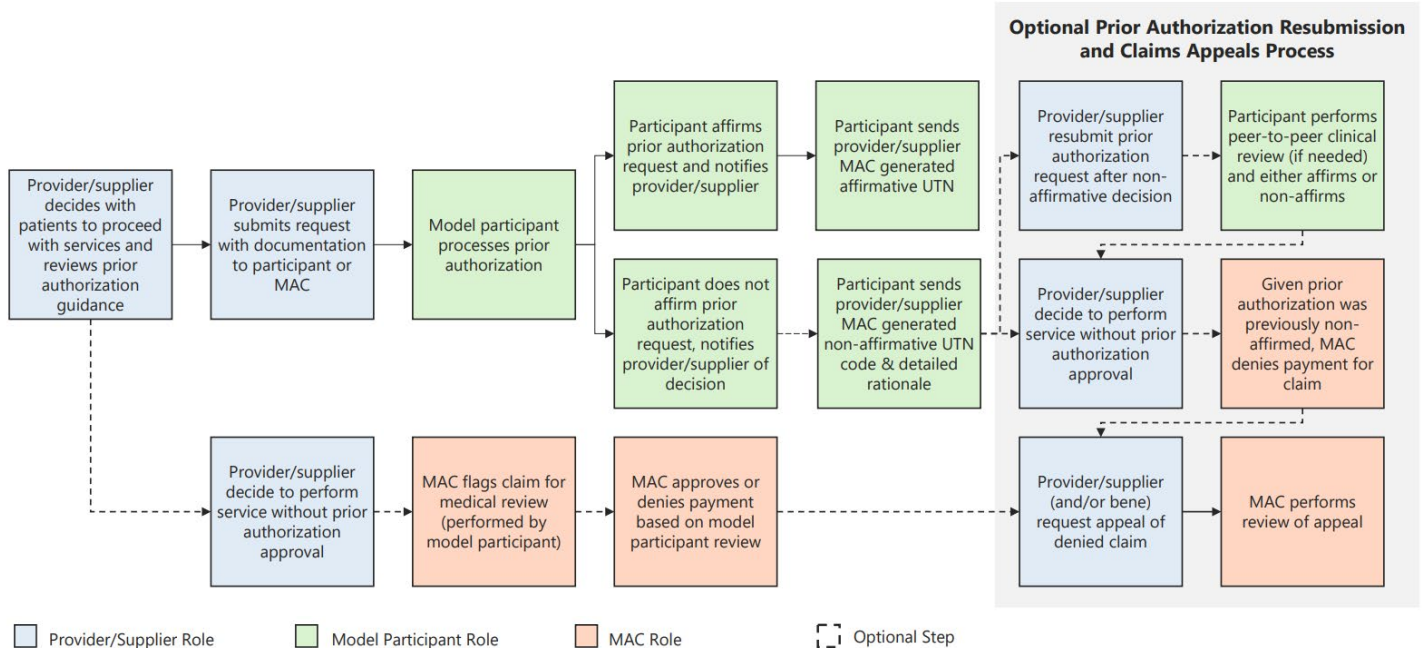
Optional Prior Authorization Resubmission and Claims Appeals Process

Provider/supplier decides with patients to proceed with services and reviews prior authorization guidance

Provider/supplier submits request with documentation to participant or MAC

Model participant processes prior authorization

Participant affirms prior authorization request and notifies provider/supplier

Participant sends provider/supplier MAC generated affirmative UTN

Participant does not affirm prior authorization request, notifies provider/supplier of decision

Participant sends provider/supplier MAC generated non-affirmative UTN code & detailed rationale

Provider/supplier resubmit prior authorization request after non-affirmative decision

Participant performs peer-to-peer clinical review (if needed) and either affirms or non-affirms

Provider/supplier decide to perform service without prior authorization approval

Given prior authorization was previously non-affirmed, MAC denies payment for claim

Provider/supplier decide to perform service without prior authorization approval

MAC flags claim for medical review (performed by model participant)

MAC approves or denies payment based on model participant review

Provider/supplier (and/or bene) request appeal of denied claim

MAC performs review of appeal

Provider/Supplier Role
Model Participant Role
MAC Role
Optional Step